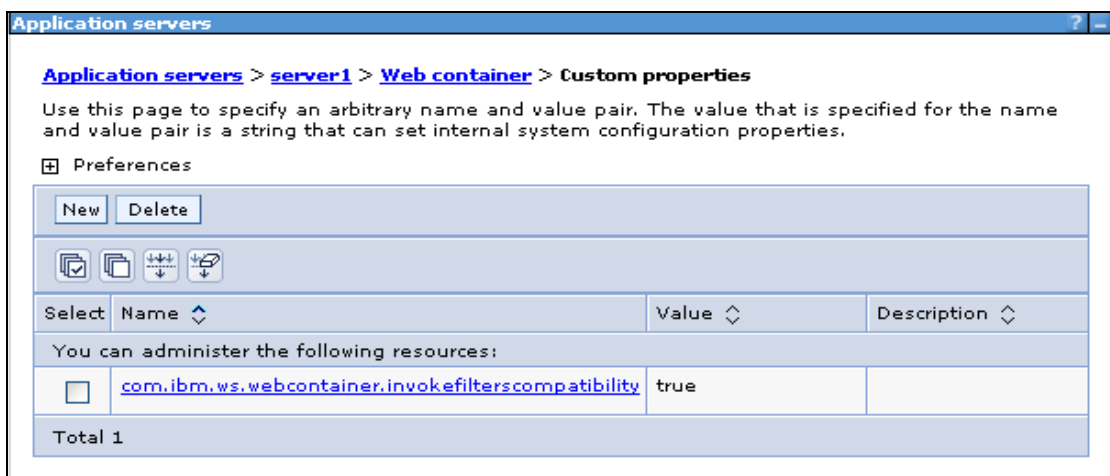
Application servers

? –

Application servers > server1 > Web container > Custom properties

Use this page to specify an arbitrary name and value pair. The value that is specified for the name and value pair is a string that can set internal system configuration properties.

⊞ Preferences

New Delete

| Select | Name ⇕ | Value ⇕ | Description ⇕ |
|---|---|---|---|
| You can administer the following resources: | | | |
| ☐ | com.ibm.ws.webcontainer.invokefilterscompatibility | true | |
| Total 1 | | | |